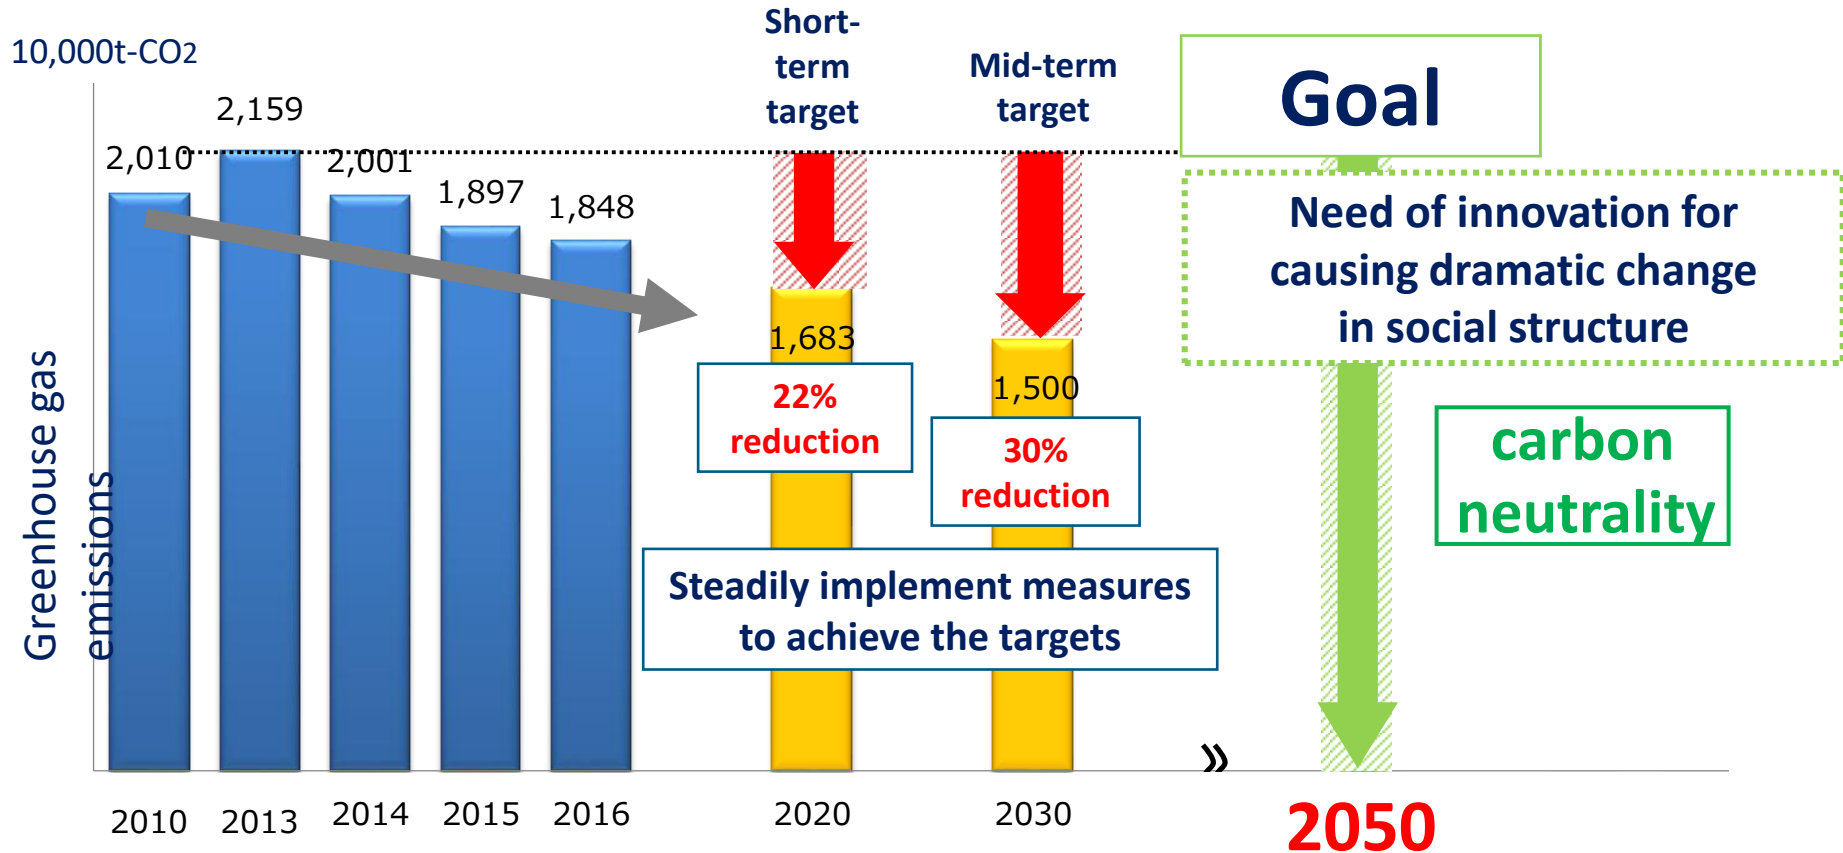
10,000t-$CO_2$

Greenhouse gas emissions

Short-term target

Mid-term target

Goal

2,159

2,010

2,001

1,897

1,848

1,683

22% reduction

1,500

30% reduction

Need of innovation for causing dramatic change in social structure

carbon neutrality

Steadily implement measures to achieve the targets

»

2010

2013

2014

2015

2016

2020

2030

2050